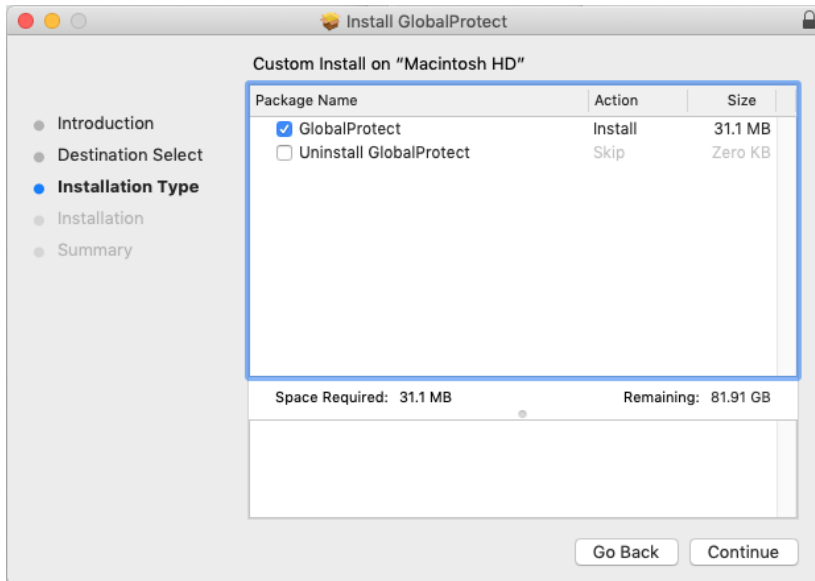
Install GlobalProtect

Custom Install on "Macintosh HD"

Introduction
Destination Select
Installation Type
Installation
Summary

| Package Name | Action | Size |
|---|---|---|
| GlobalProtect | Install | 31.1 MB |
| Uninstall GlobalProtect | Skip | Zero KB |

Space Required: 31.1 MB

Remaining: 81.91 GB

Go Back

Continue